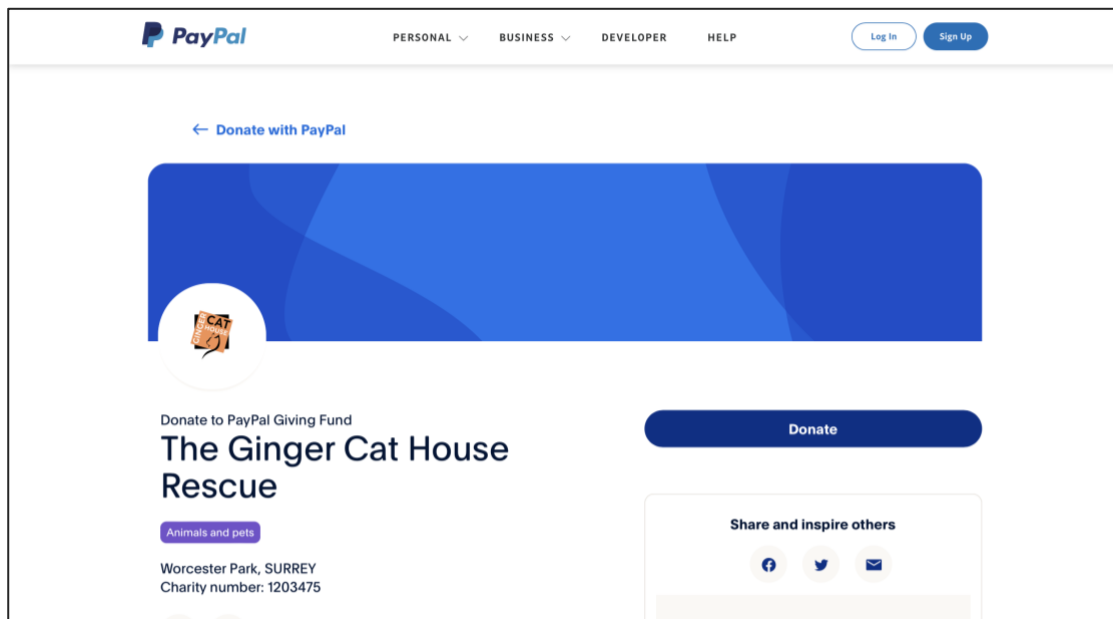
PayPal

PERSONAL BUSINESS DEVELOPER HELP

Log In Sign Up

← Donate with PayPal

GINGER CAT HOUSE

Donate to PayPal Giving Fund

The Ginger Cat House Rescue

Animals and pets

Worcester Park, SURREY
Charity number: 1203475

Donate

Share and inspire others